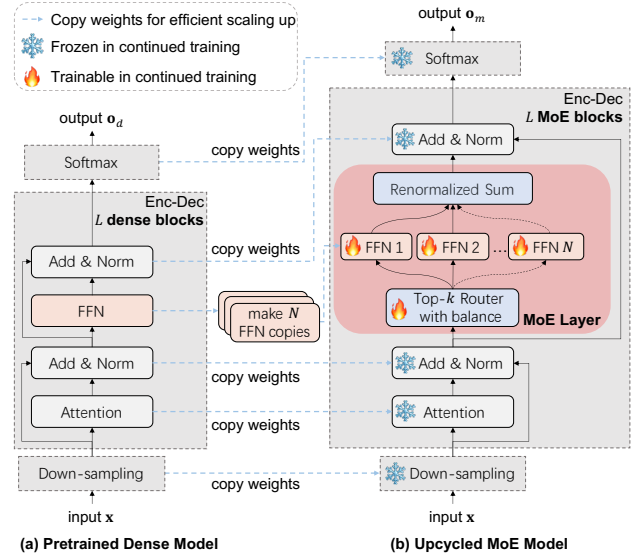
Copy weights for efficient scaling up
Frozen in continued training
Trainable in continued training

output $\mathbf{o}_d$

Softmax

Enc-Dec
$L$ dense blocks

Add & Norm

FFN

Add & Norm

Attention

Down-sampling

input $\mathbf{x}$

(a) Pretrained Dense Model

copy weights
copy weights
make $N$ FFN copies
copy weights
copy weights
copy weights

output $\mathbf{o}_m$

Softmax

Enc-Dec
$L$ MoE blocks

Add & Norm

Renormalized Sum

FFN 1
FFN 2
...
FFN $N$

Top-$k$ Router with balance

MoE Layer

Add & Norm

Attention

Down-sampling

input $\mathbf{x}$

(b) Upcycled MoE Model